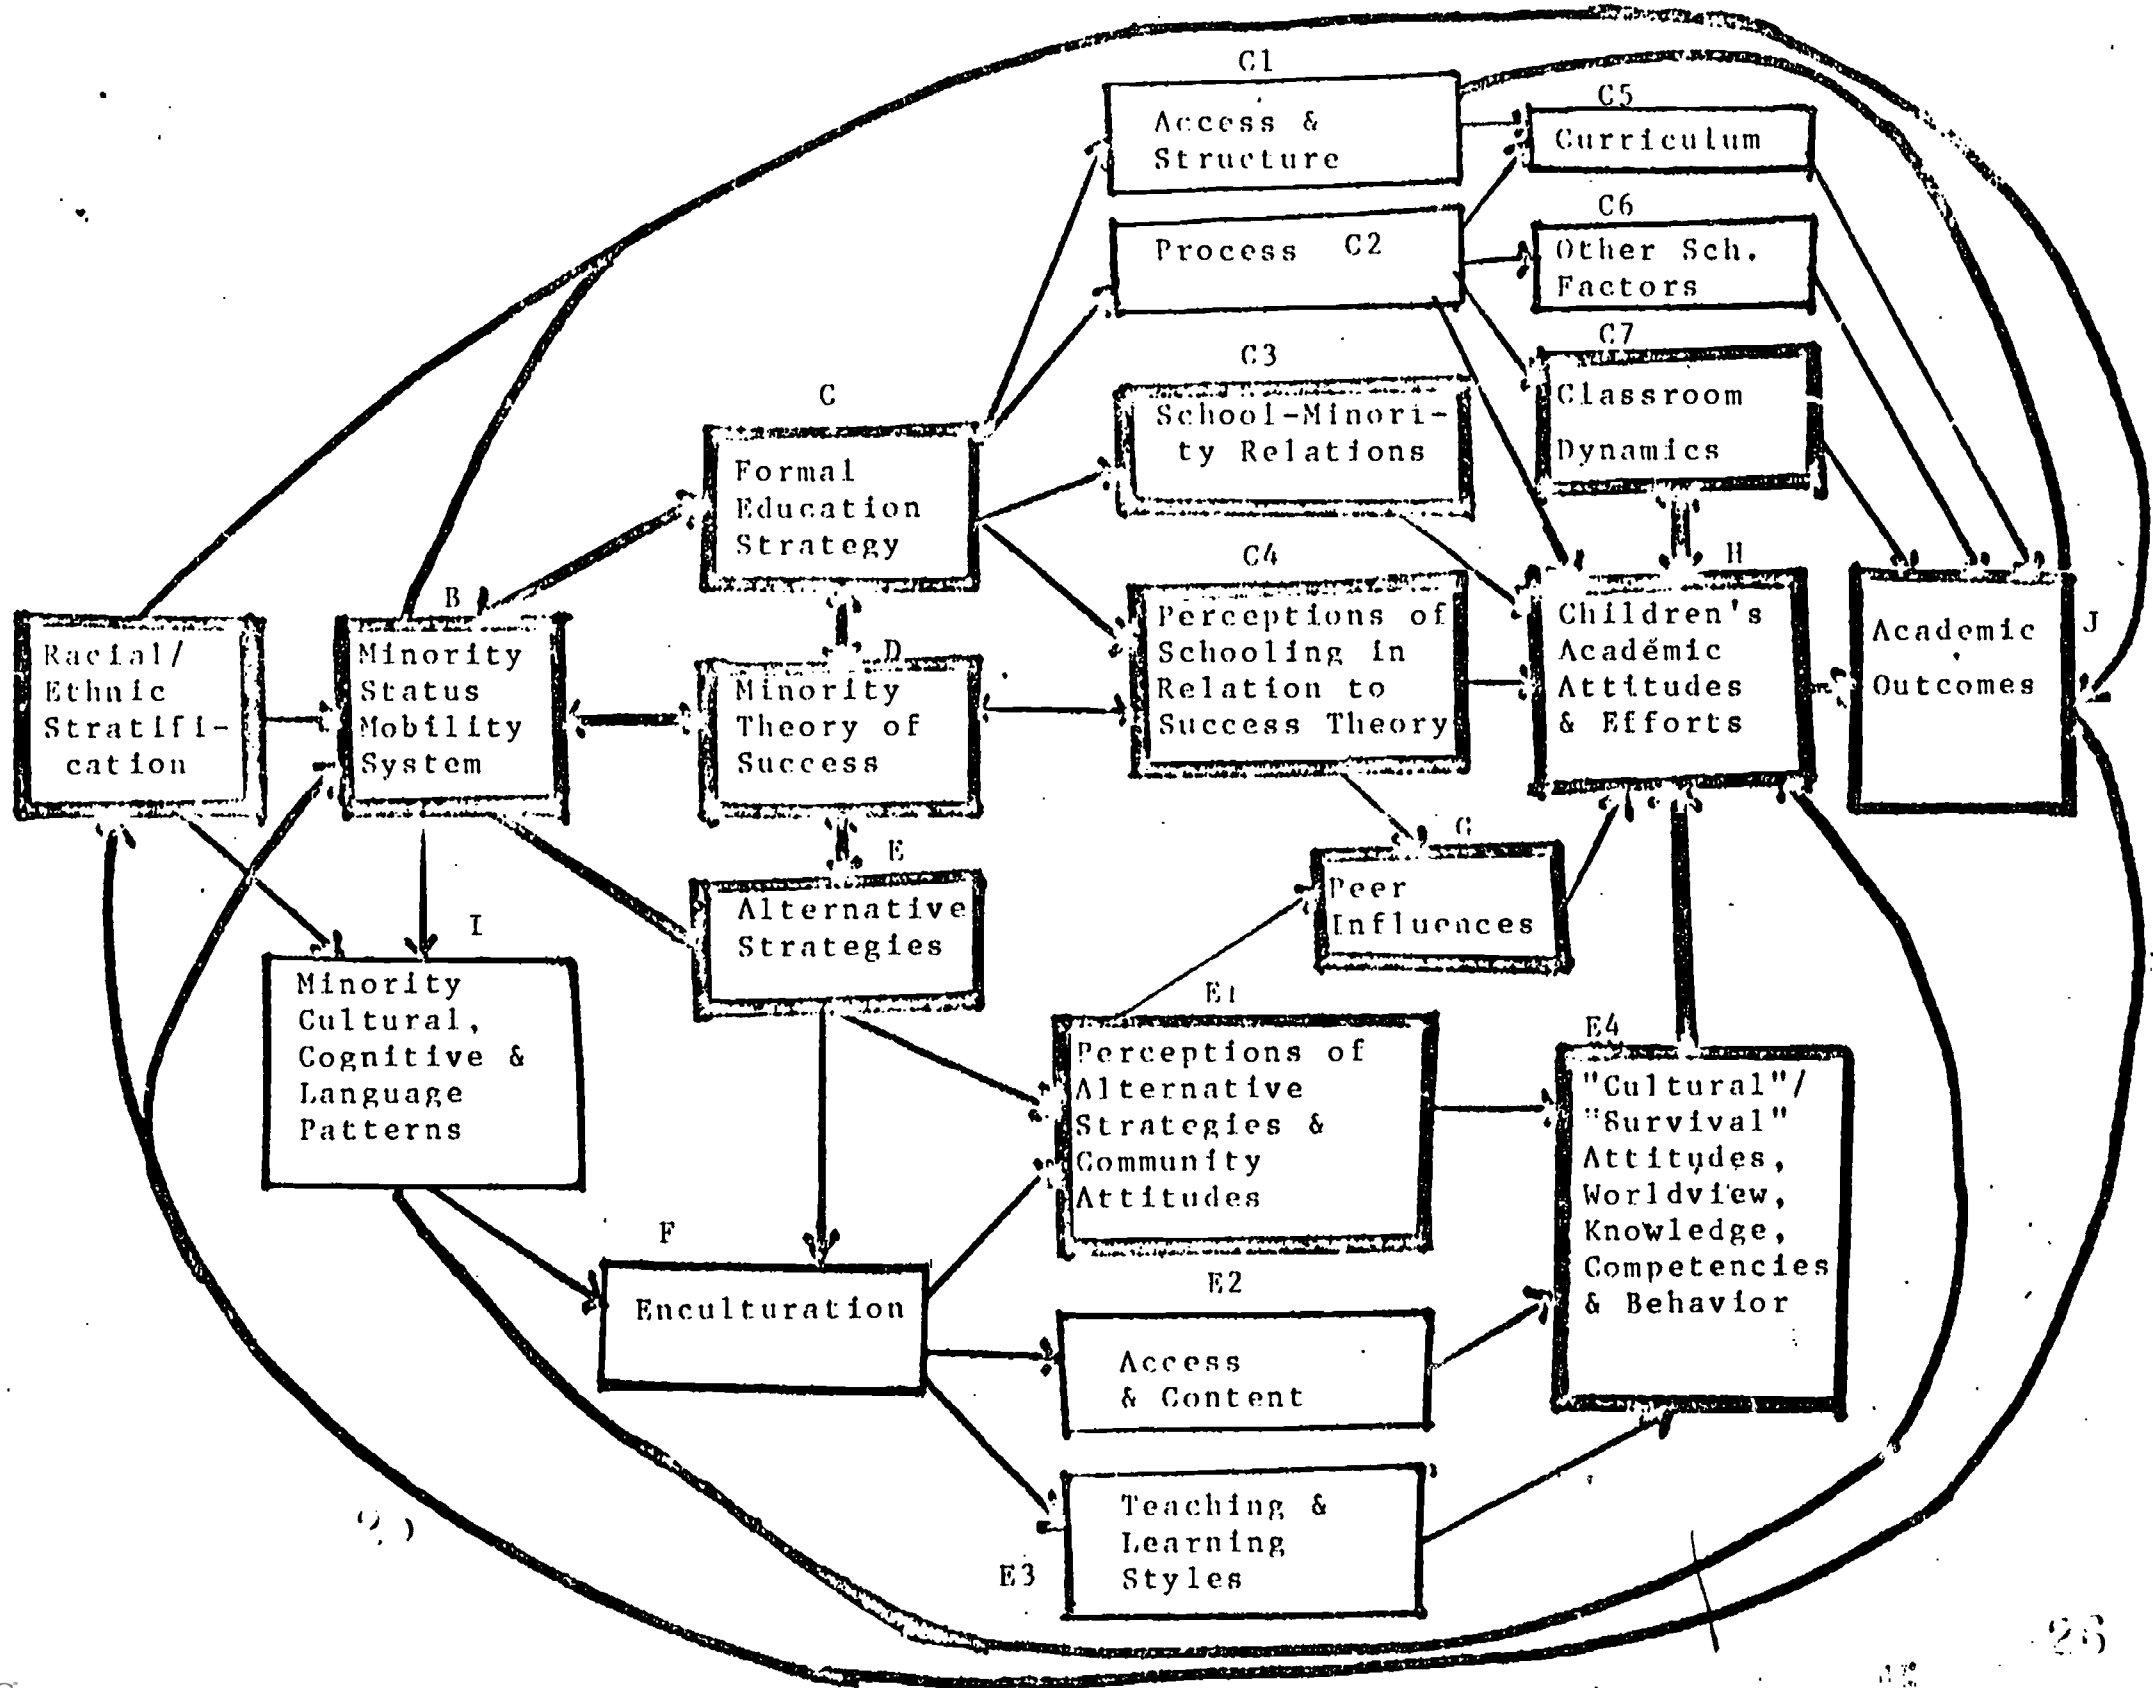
C1
Access & Structure

C5
Curriculum

C6
Other Sch. Factors

Process C2

C7
Classroom Dynamics

C3
School-Minority Relations

C
Formal Education Strategy

C4
Perceptions of Schooling in Relation to Success Theory

H
Children's Academic Attitudes & Efforts

Academic Outcomes
J

Racial/ Ethnic Stratification

B
Minority Status Mobility System

D
Minority Theory of Success

E
Alternative Strategies

G
Peer Influences

I
Minority Cultural, Cognitive & Language Patterns

E1
Perceptions of Alternative Strategies & Community Attitudes

E4
"Cultural"/ "Survival" Attitudes, Worldview, Knowledge, Competencies & Behavior

F
Enculturation

E2
Access & Content

Teaching & Learning Styles
E3

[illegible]

2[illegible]